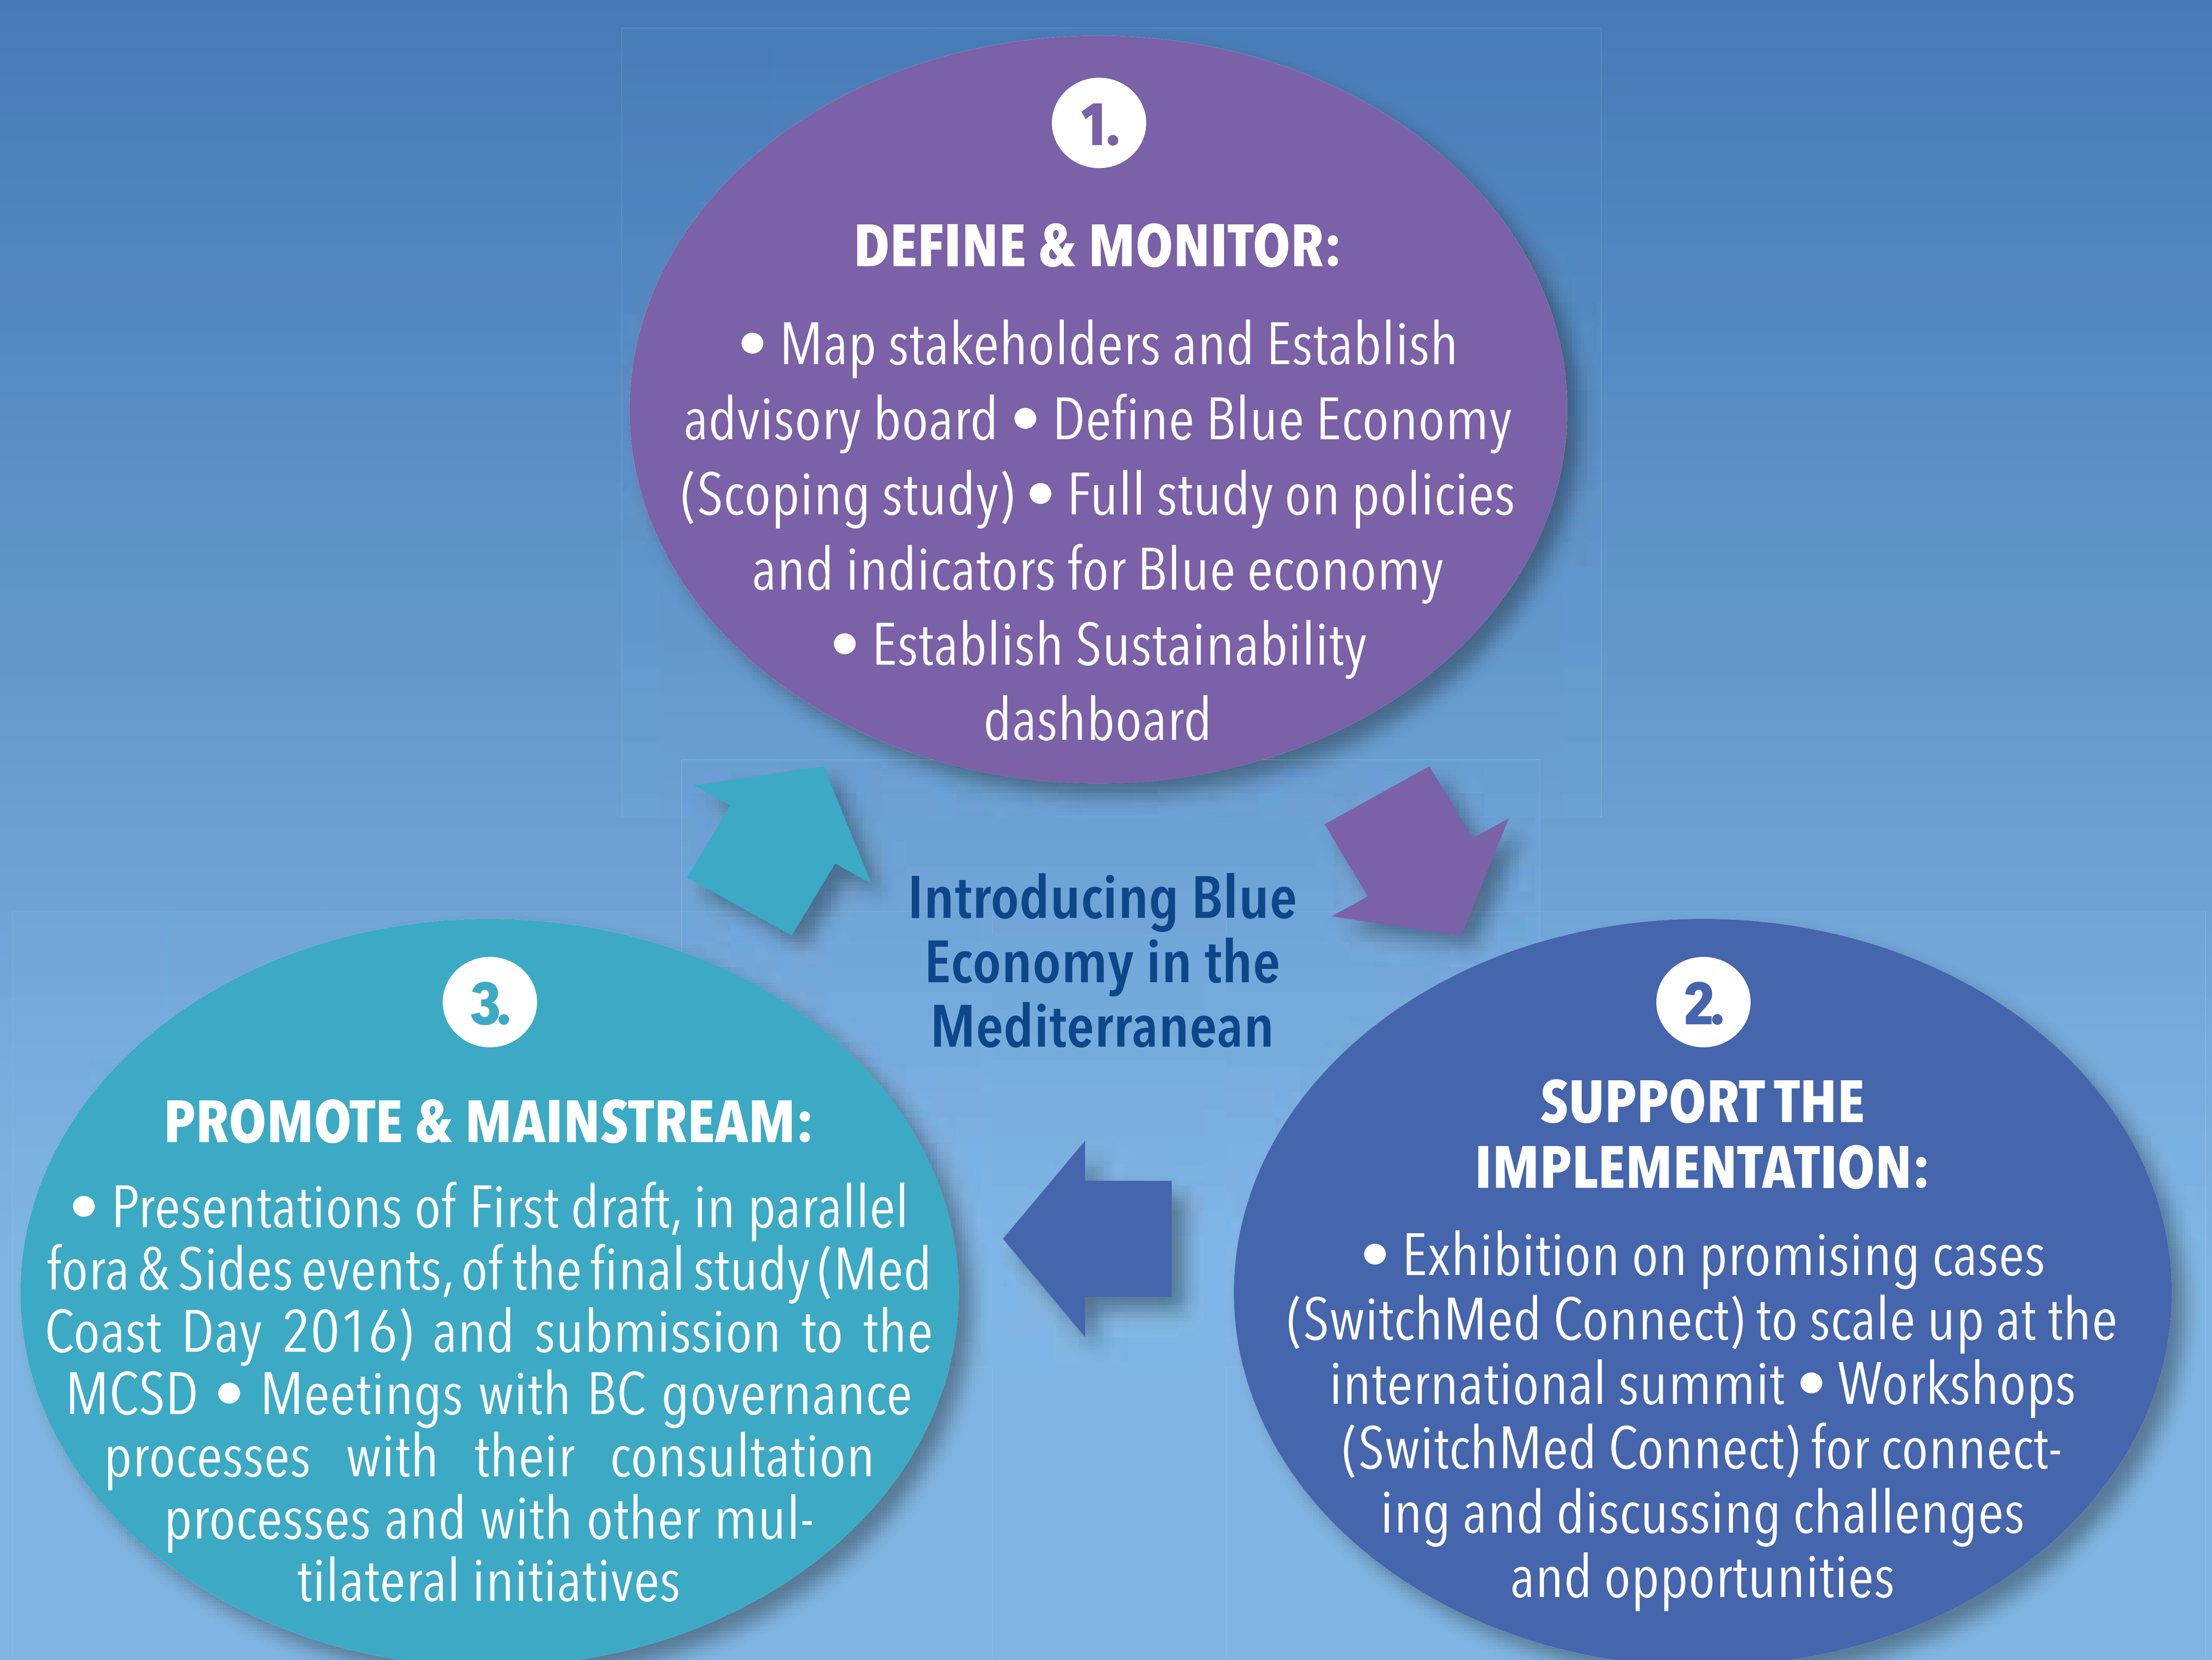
1.

DEFINE & MONITOR:

• Map stakeholders and Establish advisory board • Define Blue Economy (Scoping study) • Full study on policies and indicators for Blue economy • Establish Sustainability dashboard

Introducing Blue Economy in the Mediterranean

2.

SUPPORT THE IMPLEMENTATION:

• Exhibition on promising cases (SwitchMed Connect) to scale up at the international summit • Workshops (SwitchMed Connect) for connecting and discussing challenges and opportunities

3.

PROMOTE & MAINSTREAM:

• Presentations of First draft, in parallel fora & Sides events, of the final study (Med Coast Day 2016) and submission to the MCSD • Meetings with BC governance processes with their consultation processes and with other multilateral initiatives